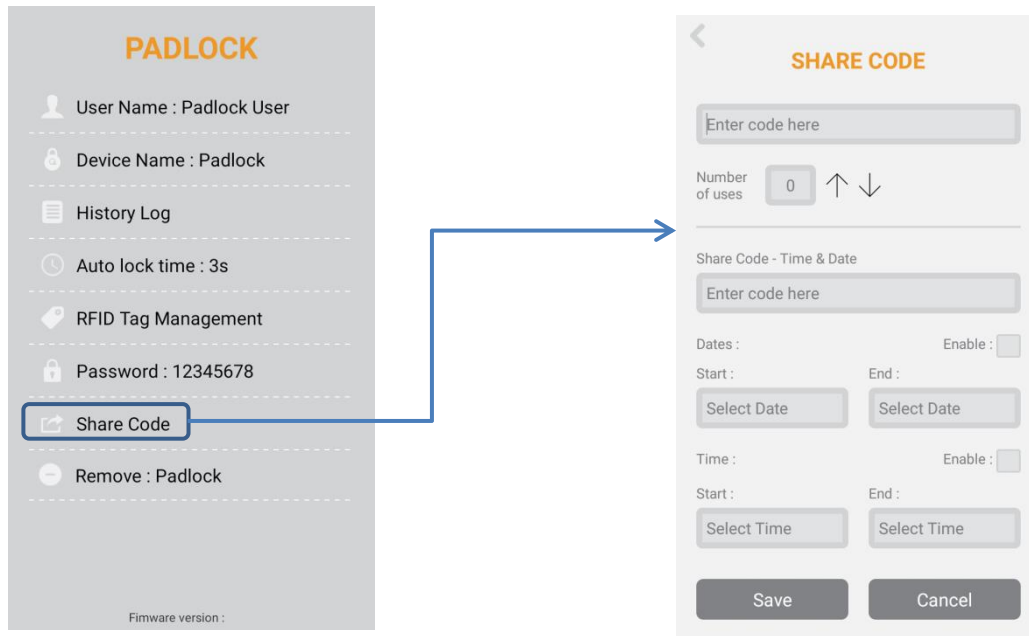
PADLOCK

User Name : Padlock User

Device Name : Padlock

History Log

Auto lock time : 3s

RFID Tag Management

Password : 12345678

Share Code

Remove : Padlock

Fimware version :

<

SHARE CODE

Enter code here

Number of uses 0 ↑ ↓

Share Code - Time & Date

Enter code here

Dates : Enable :

Start : End :

Select Date Select Date

Time : Enable :

Start : End :

Select Time Select Time

Save Cancel